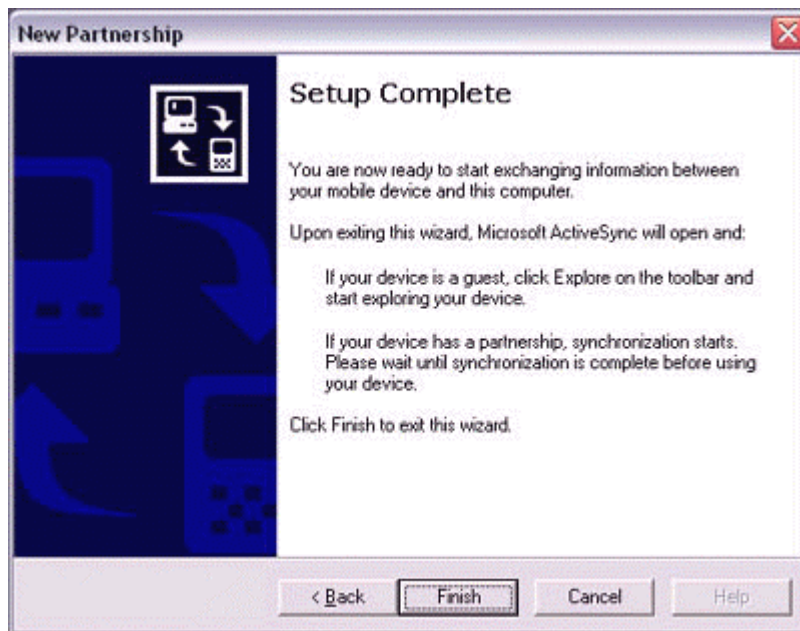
New Partnership

Setup Complete

You are now ready to start exchanging information between your mobile device and this computer.

Upon exiting this wizard, Microsoft ActiveSync will open and:

If your device is a guest, click Explore on the toolbar and start exploring your device.

If your device has a partnership, synchronization starts. Please wait until synchronization is complete before using your device.

Click Finish to exit this wizard.

< Back
Finish
Cancel
Help